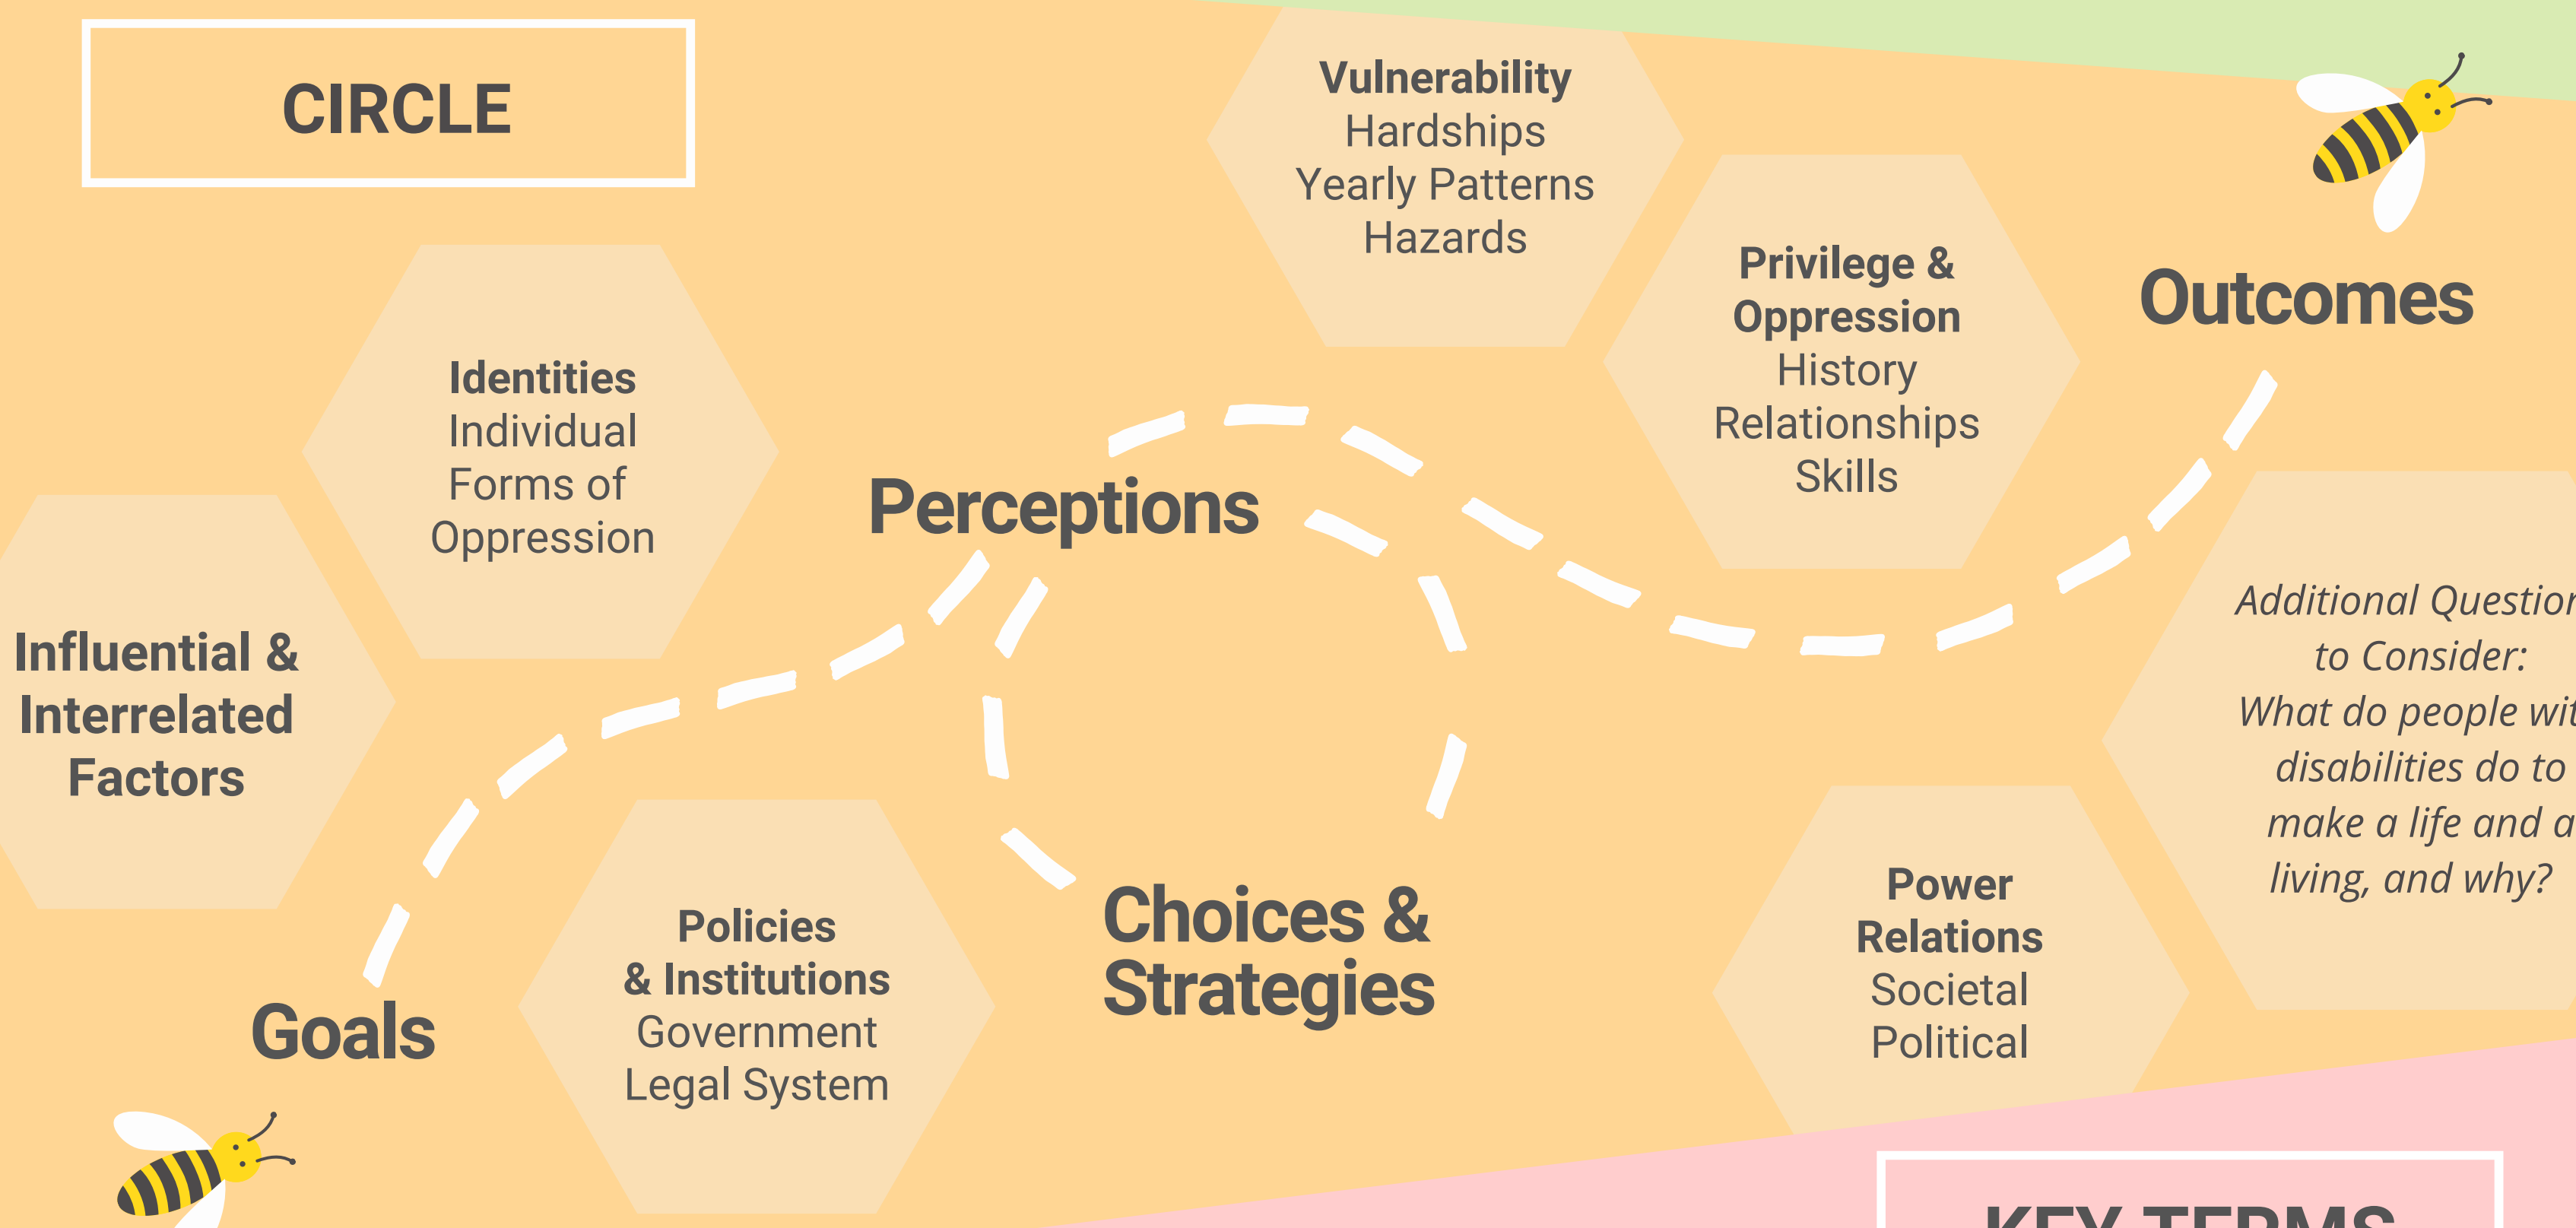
CIRCLE

Vulnerability
Hardships
Yearly Patterns
Hazards

Privilege & Oppression
History
Relationships
Skills

Outcomes

Identities
Individual
Forms of
Oppression

Perceptions

Influential & Interrelated Factors

Additional Questio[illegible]
to Consider:
What do people wi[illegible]
disabilities do to
make a life and a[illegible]
living, and why?

Choices & Strategies

Goals

Policies & Institutions
Government
Legal System

Power Relations
Societal
Political

KEY TERMS